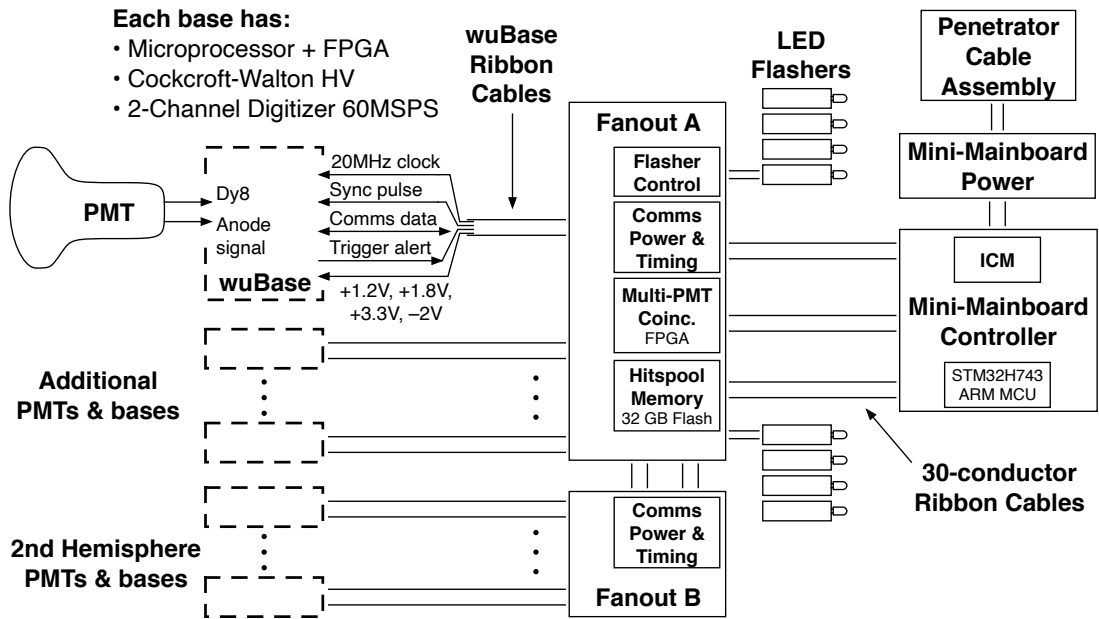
Each base has:
• Microprocessor + FPGA
• Cockcroft-Walton HV
• 2-Channel Digitizer 60MSPS

wuBase Ribbon Cables

LED Flashers

Penetrator Cable Assembly

Mini-Mainboard Power

PMT

Dy8
Anode signal
wuBase

20MHz clock
Sync pulse
Comms data
Trigger alert
+1.2V, +1.8V, +3.3V, −2V

Fanout A

Flasher Control

Comms Power & Timing

Multi-PMT Coinc.
FPGA

Hitspool Memory
32 GB Flash

ICM

Mini-Mainboard Controller

STM32H743
ARM MCU

Additional PMTs & bases

30-conductor Ribbon Cables

2nd Hemisphere PMTs & bases

Comms Power & Timing

Fanout B